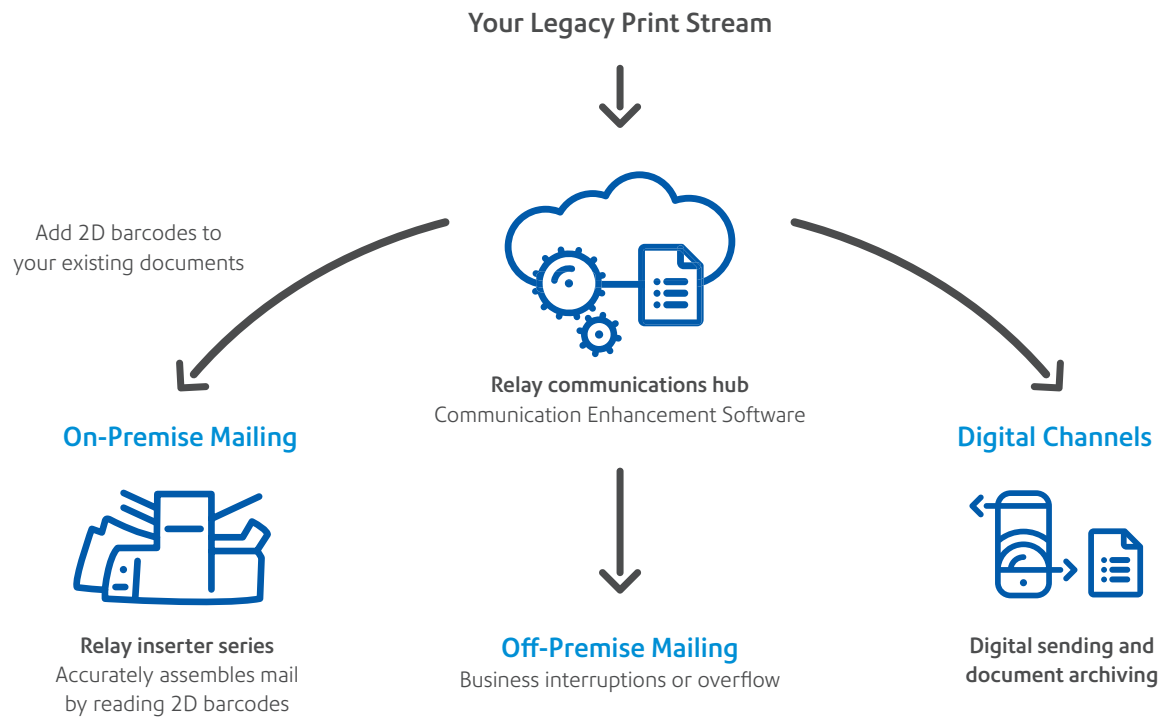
Your Legacy Print Stream

Add 2D barcodes to your existing documents

Relay communications hub
Communication Enhancement Software

On-Premise Mailing

Digital Channels

Relay inserter series
Accurately assembles mail by reading 2D barcodes

Off-Premise Mailing
Business interruptions or overflow

Digital sending and document archiving